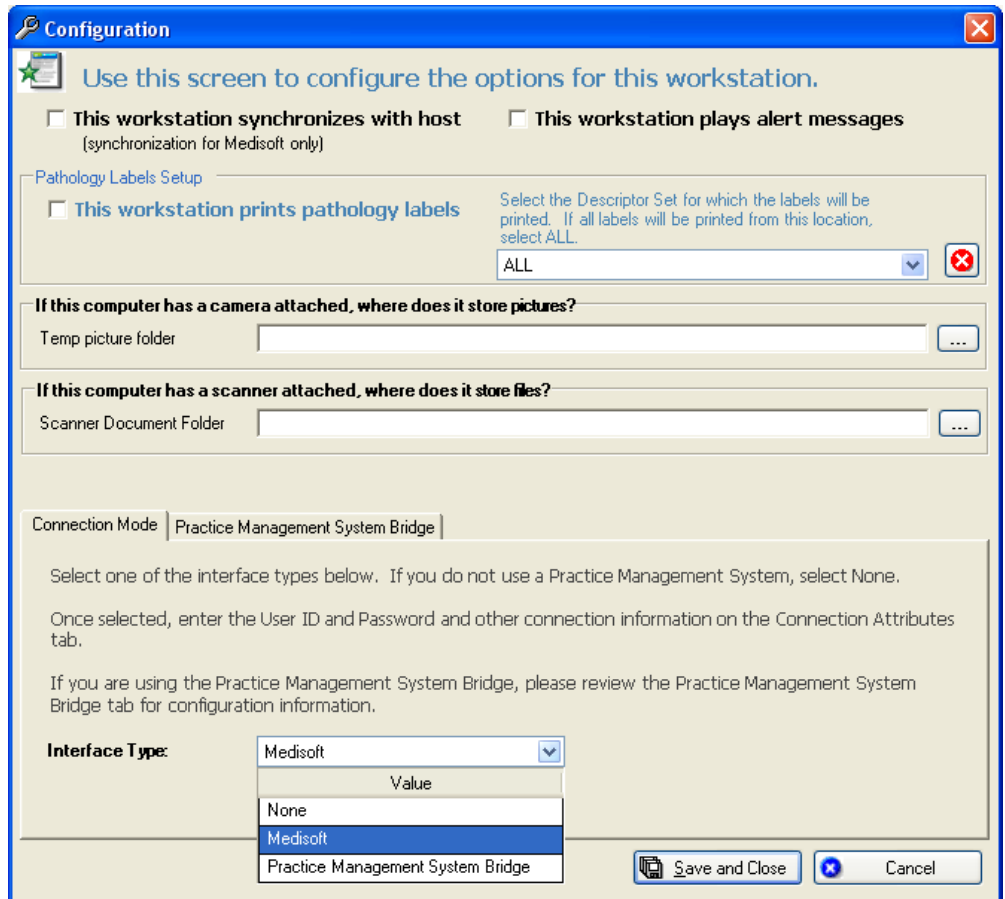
Configuration

Use this screen to configure the options for this workstation.

This workstation synchronizes with host
(synchronization for Medisoft only)

This workstation plays alert messages

Pathology Labels Setup

This workstation prints pathology labels

Select the Descriptor Set for which the labels will be printed. If all labels will be printed from this location, select ALL.

ALL

If this computer has a camera attached, where does it store pictures?

Temp picture folder

...

If this computer has a scanner attached, where does it store files?

Scanner Document Folder

...

Connection Mode | Practice Management System Bridge

Select one of the interface types below. If you do not use a Practice Management System, select None.

Once selected, enter the User ID and Password and other connection information on the Connection Attributes tab.

If you are using the Practice Management System Bridge, please review the Practice Management System Bridge tab for configuration information.

Interface Type: Medisoft

Value
None
Medisoft
Practice Management System Bridge

Save and Close

Cancel